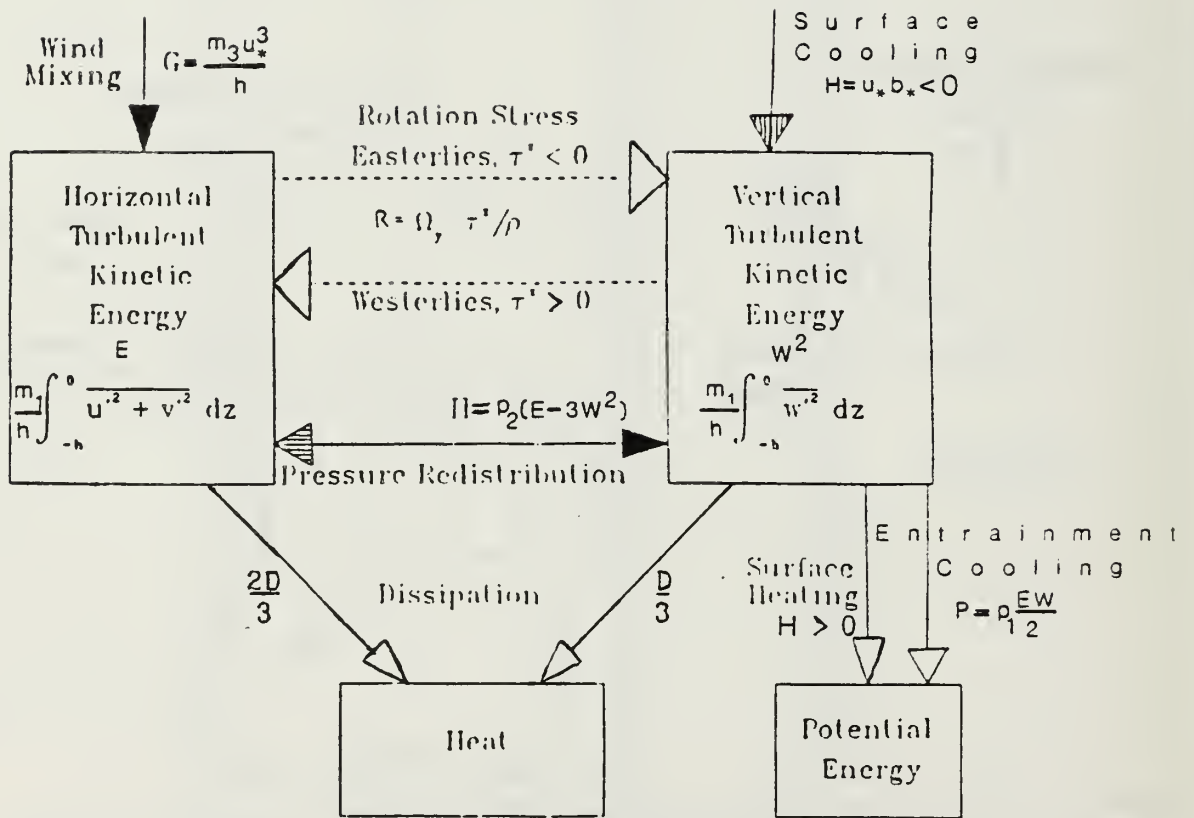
Wind Mixing $G=\frac{m_3 u_*^3}{h}$

Surface Cooling $H=u_* b_* < 0$

Rotation Stress

Easterlies, $\tau' < 0$

$R = \Omega_y \ \tau'/\rho$

Westerlies, $\tau' > 0$

Horizontal Turbulent Kinetic Energy E

$\frac{m_1}{h}\int_{-h}^{0} \overline{u'^2 + v'^2} \ dz$

Vertical Turbulent Kinetic Energy $W^2$

$\frac{m_1}{h}\int_{-h}^{0} \overline{w'^2} \ dz$

$\Pi = p_2(E-3W^2)$

Pressure Redistribution

$\frac{2D}{3}$

Dissipation

$\frac{D}{3}$

Surface Heating $H > 0$

Entrainment Cooling

$P = p_1 \frac{EW}{2}$

Heat

Potential Energy